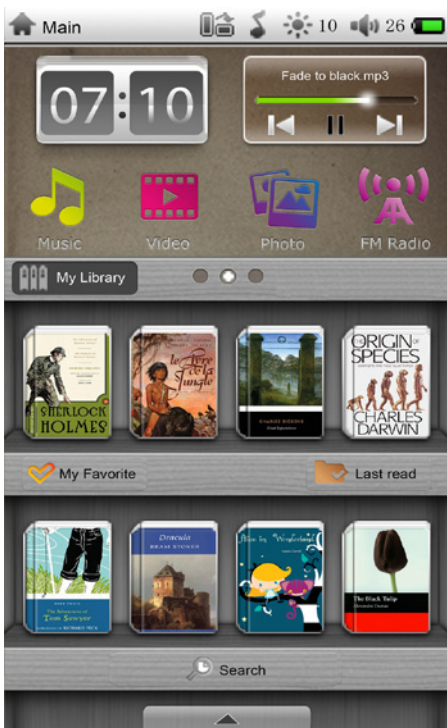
Main 10 26

07:10

Fade to black.mp3

Music Video Photo FM Radio

My Library

SHERLOCK HOLMES

Le Livre de la Jungle

ORIGIN OF SPECIES CHARLES DARWIN

My Favorite

Last read

The Adventures of Tom Sawyer

Dracula BRAM STOKER

Alice in Wonderland

The Black Tulip

Search